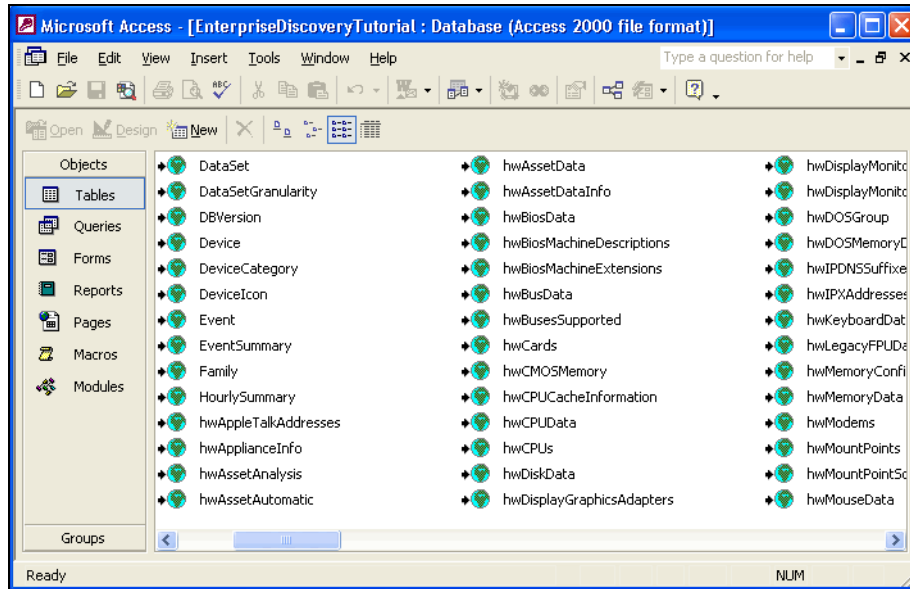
Microsoft Access - [EnterpriseDiscoveryTutorial : Database (Access 2000 file format)]

File Edit View Insert Tools Window Help

Type a question for help

Open Design New

Objects
Tables
Queries
Forms
Reports
Pages
Macros
Modules

Groups

DataSet
DataSetGranularity
DBVersion
Device
DeviceCategory
DeviceIcon
Event
EventSummary
Family
HourlySummary
hwAppleTalkAddresses
hwApplianceInfo
hwAssetAnalysis
hwAssetAutomatic

hwAssetData
hwAssetDataInfo
hwBiosData
hwBiosMachineDescriptions
hwBiosMachineExtensions
hwBusData
hwBusesSupported
hwCards
hwCMOSMemory
hwCPUCacheInformation
hwCPUData
hwCPUs
hwDiskData
hwDisplayGraphicsAdapters

hwDisplayMonit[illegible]
hwDisplayMonit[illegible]
hwDOSGroup
hwDOSMemory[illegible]
hwIPDNSSuffixe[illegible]
hwIPXAddresse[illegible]
hwKeyboardDat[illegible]
hwLegacyFPUD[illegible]
hwMemoryConfi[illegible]
hwMemoryData
hwModems
hwMountPoints
hwMountPointS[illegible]
hwMouseData

Ready

NUM